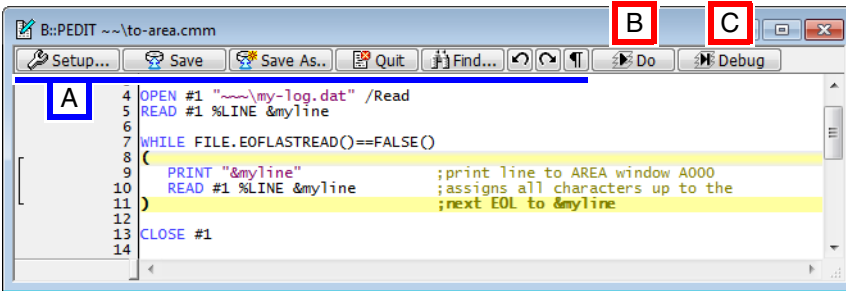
B::PEDIT ~~\to-area.cmm

Setup... Save Save As.. Quit Find... ¶ Do Debug

A B C

4 OPEN #1 "~~~\my-log.dat" /Read
5 READ #1 %LINE &myline
6
7 WHILE FILE.EOFLASTREAD()==FALSE()
8 (
9 PRINT "&myline" ;print line to AREA window A000
10 READ #1 %LINE &myline ;assigns all characters up to the
11 ) ;next EOL to &myline
12
13 CLOSE #1
14